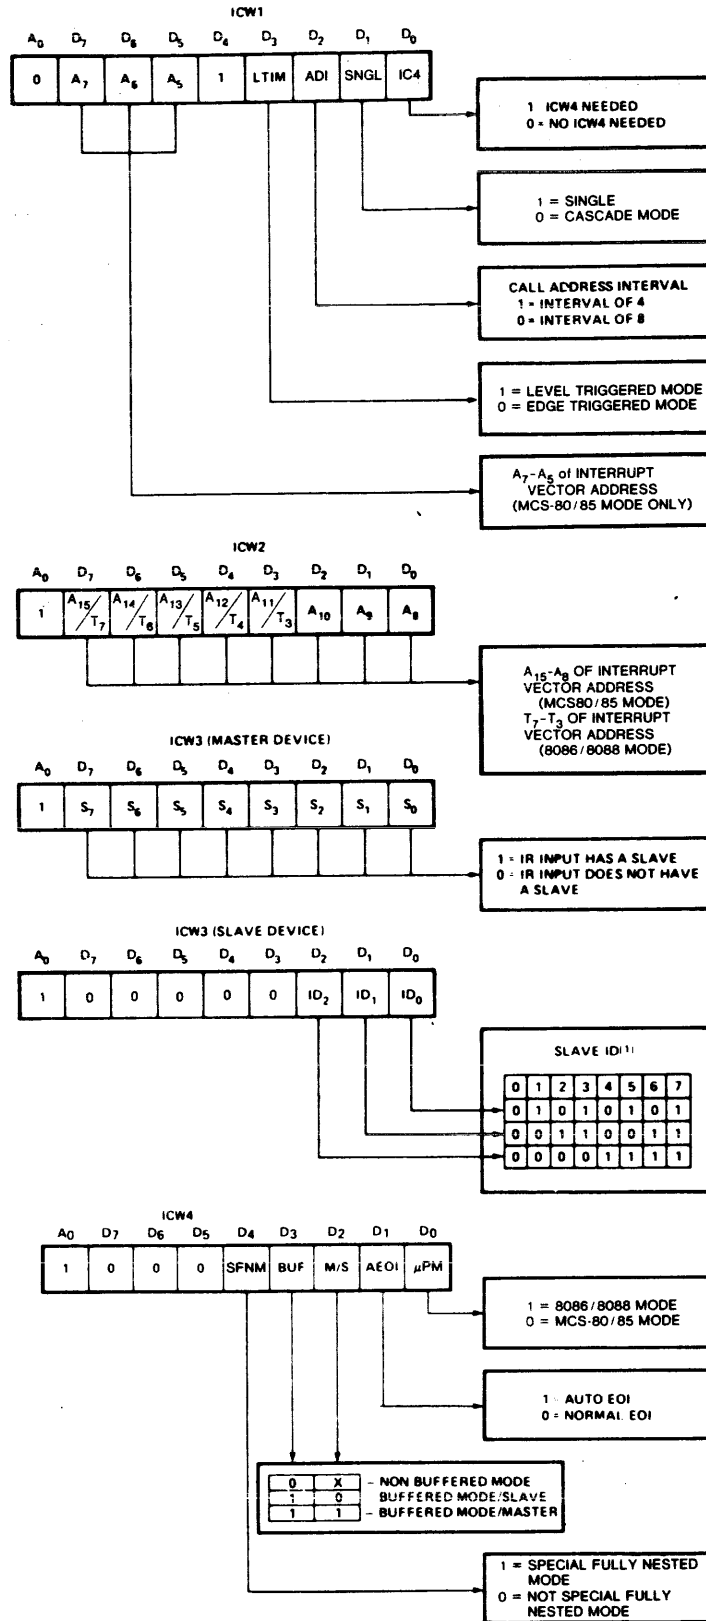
ICW1

| $A_0$ | $D_7$ | $D_6$ | $D_5$ | $D_4$ | $D_3$ | $D_2$ | $D_1$ | $D_0$ |
|---|---|---|---|---|---|---|---|---|
| 0 | $A_7$ | $A_6$ | $A_5$ | 1 | LTIM | ADI | SNGL | IC4 |

1 ICW4 NEEDED
0 = NO ICW4 NEEDED

1 = SINGLE
0 = CASCADE MODE

CALL ADDRESS INTERVAL
1 = INTERVAL OF 4
0 = INTERVAL OF 8

1 = LEVEL TRIGGERED MODE
0 = EDGE TRIGGERED MODE

$A_7$-$A_5$ of INTERRUPT VECTOR ADDRESS (MCS-80/85 MODE ONLY)

ICW2

| $A_0$ | $D_7$ | $D_6$ | $D_5$ | $D_4$ | $D_3$ | $D_2$ | $D_1$ | $D_0$ |
|---|---|---|---|---|---|---|---|---|
| 1 | $A_{15}/T_7$ | $A_{14}/T_6$ | $A_{13}/T_5$ | $A_{12}/T_4$ | $A_{11}/T_3$ | $A_{10}$ | $A_9$ | $A_8$ |

$A_{15}$-$A_8$ OF INTERRUPT VECTOR ADDRESS (MCS80/85 MODE)
$T_7$-$T_3$ OF INTERRUPT VECTOR ADDRESS (8086/8088 MODE)

ICW3 (MASTER DEVICE)

| $A_0$ | $D_7$ | $D_6$ | $D_5$ | $D_4$ | $D_3$ | $D_2$ | $D_1$ | $D_0$ |
|---|---|---|---|---|---|---|---|---|
| 1 | $S_7$ | $S_6$ | $S_5$ | $S_4$ | $S_3$ | $S_2$ | $S_1$ | $S_0$ |

1 = IR INPUT HAS A SLAVE
0 = IR INPUT DOES NOT HAVE A SLAVE

ICW3 (SLAVE DEVICE)

| $A_0$ | $D_7$ | $D_6$ | $D_5$ | $D_4$ | $D_3$ | $D_2$ | $D_1$ | $D_0$ |
|---|---|---|---|---|---|---|---|---|
| 1 | 0 | 0 | 0 | 0 | 0 | $ID_2$ | $ID_1$ | $ID_0$ |

SLAVE ID$^{(1)}$

| 0 | 1 | 2 | 3 | 4 | 5 | 6 | 7 |
|---|---|---|---|---|---|---|---|
| 0 | 1 | 0 | 1 | 0 | 1 | 0 | 1 |
| 0 | 0 | 1 | 1 | 0 | 0 | 1 | 1 |
| 0 | 0 | 0 | 0 | 1 | 1 | 1 | 1 |

ICW4

| A0 | D7 | D6 | D5 | D4 | D3 | D2 | D1 | D0 |
|---|---|---|---|---|---|---|---|---|
| 1 | 0 | 0 | 0 | SFNM | BUF | M/S | AEOI | $\mu$PM |

1 = 8086/8088 MODE
0 = MCS-80/85 MODE

1 AUTO EOI
0 = NORMAL EOI

| 0 | X | – NON BUFFERED MODE |
|---|---|---|
| 1 | 0 | – BUFFERED MODE/SLAVE |
| 1 | 1 | – BUFFERED MODE/MASTER |

1 = SPECIAL FULLY NESTED MODE
0 = NOT SPECIAL FULLY NESTED MODE